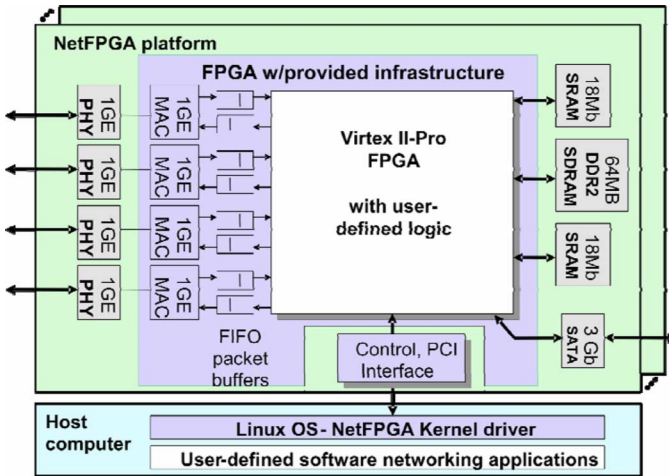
NetFPGA platform

FPGA w/provided infrastructure

1GE PHY
1GE MAC
1GE PHY
1GE MAC
1GE PHY
1GE MAC
1GE PHY
1GE MAC

Virtex II-Pro FPGA

with user-defined logic

18Mb SRAM
64MB DDR2 SDRAM
18Mb SRAM
3 Gb SATA

FIFO packet buffers

Control, PCI Interface

Host computer

Linux OS- NetFPGA Kernel driver

User-defined software networking applications